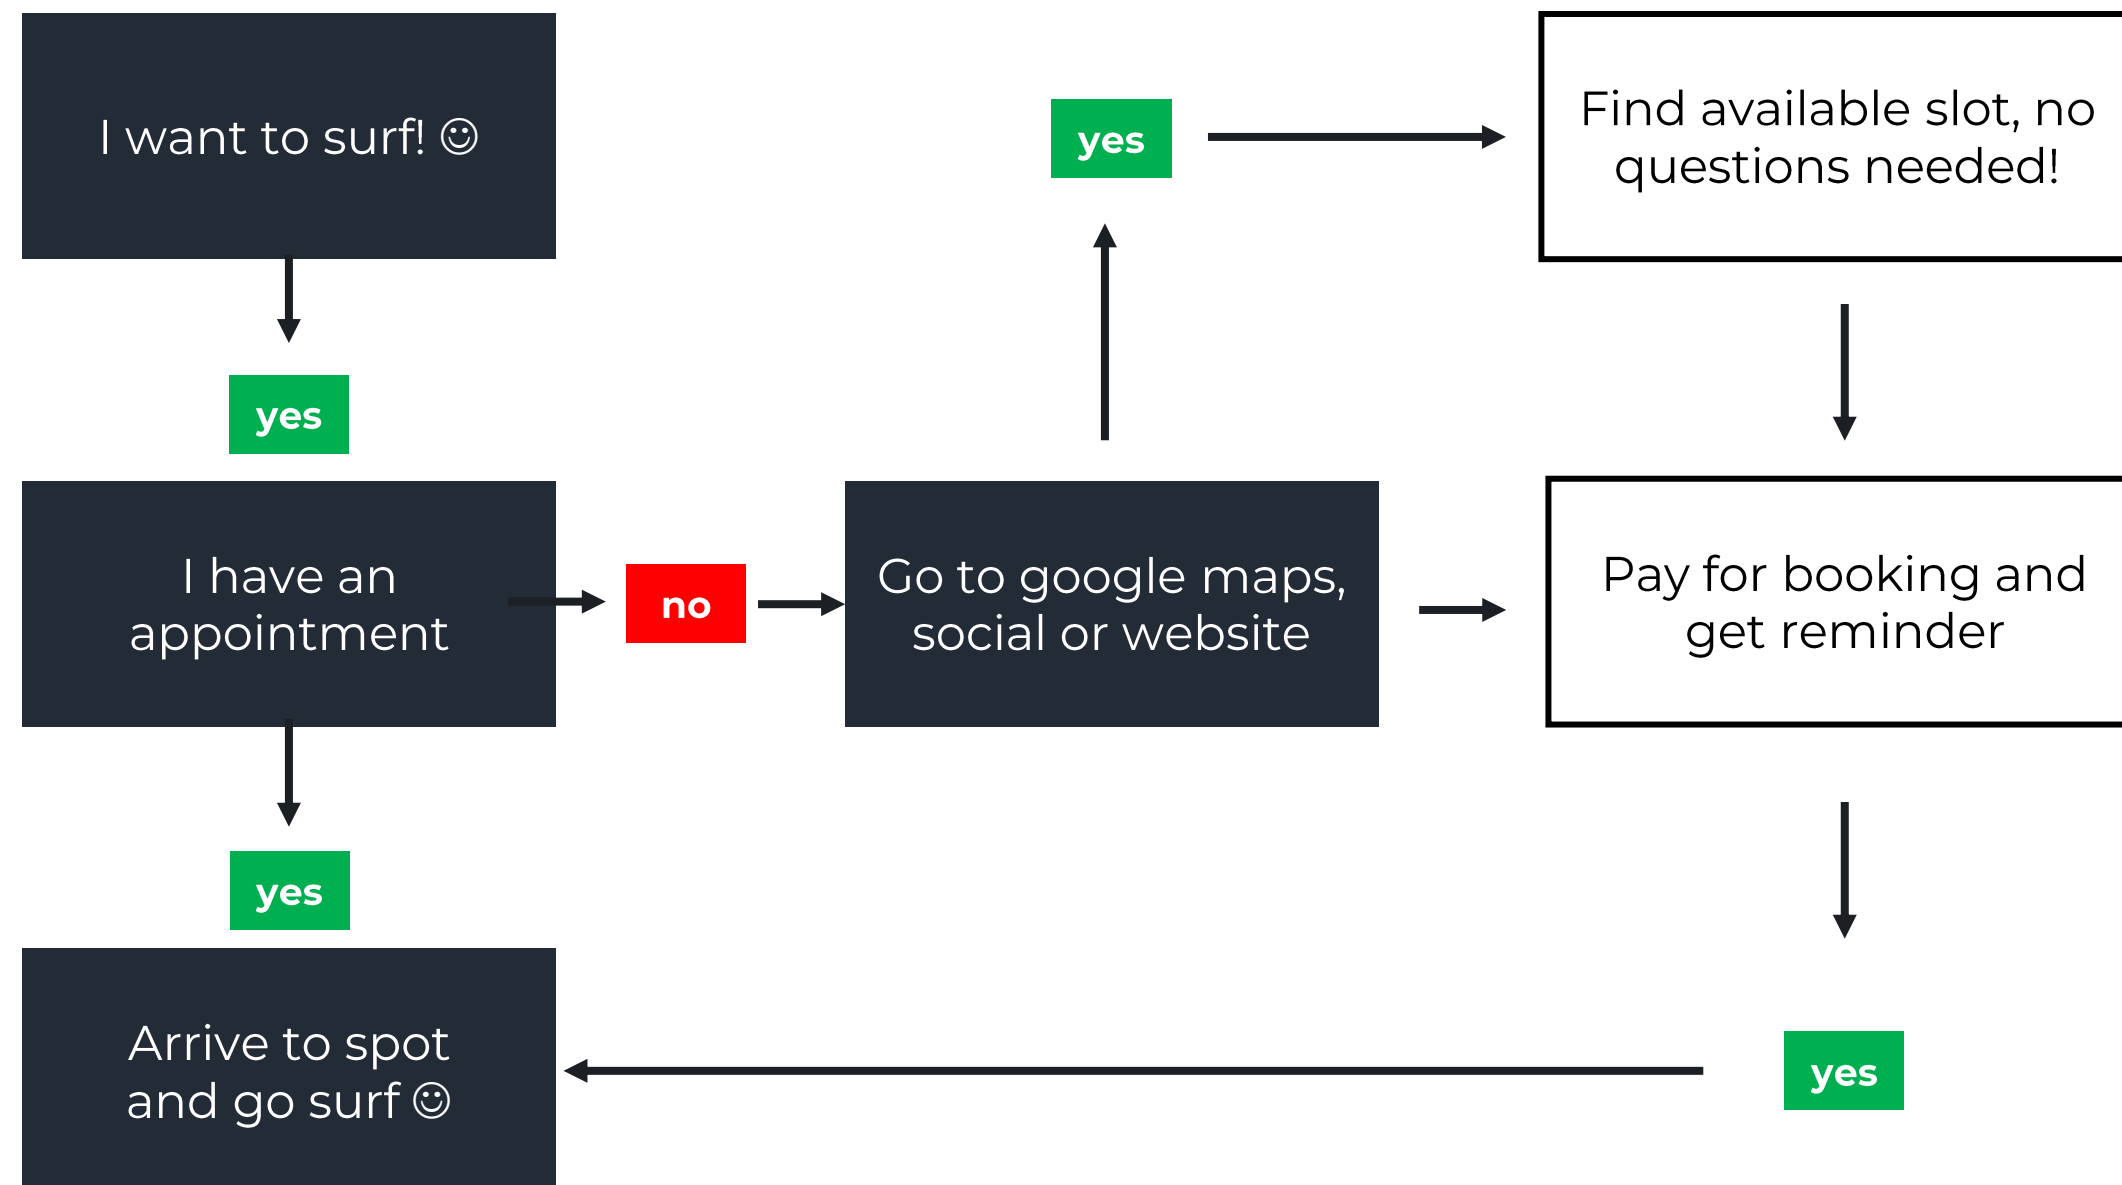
I want to surf! ☺

yes

I have an appointment

no

Go to google maps, social or website

yes

Find available slot, no questions needed!

Pay for booking and get reminder

yes

yes

Arrive to spot and go surf ☺